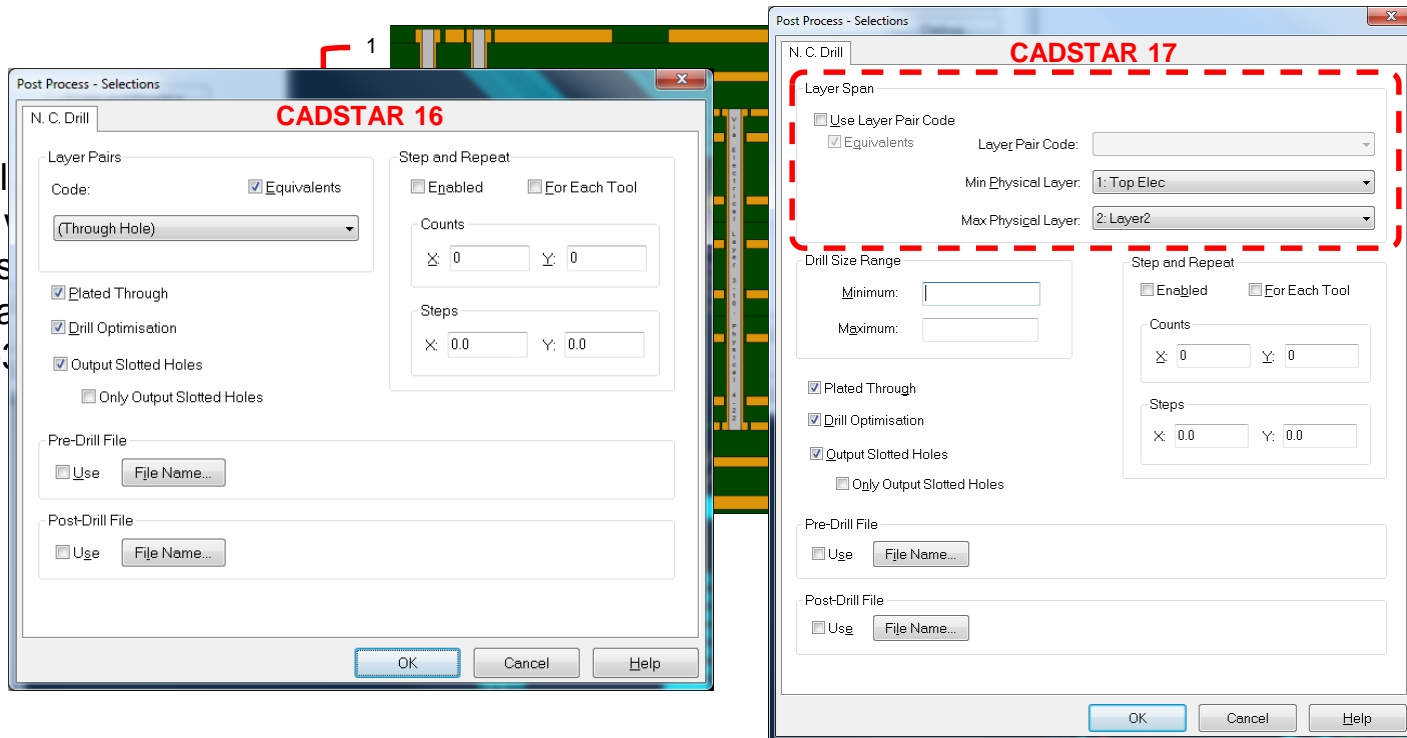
1

Post Process - Selections

N. C. Drill

CADSTAR 16

Layer Pairs

Code:

Equivalents

(Through Hole)

Step and Repeat

Enabled

For Each Tool

Counts

X: 0

Y: 0

Steps

X: 0.0

Y: 0.0

Plated Through

Drill Optimisation

Output Slotted Holes

Only Output Slotted Holes

Pre-Drill File

Use

File Name...

Post-Drill File

Use

File Name...

OK

Cancel

Help

Post Process - Selections

N. C. Drill

CADSTAR 17

Layer Span

Use Layer Pair Code

Equivalents

Layer Pair Code:

Min Physical Layer: 1: Top Elec

Max Physical Layer: 2: Layer2

Drill Size Range

Minimum:

Maximum:

Step and Repeat

Enabled

For Each Tool

Counts

X: 0

Y: 0

Steps

X: 0.0

Y: 0.0

Plated Through

Drill Optimisation

Output Slotted Holes

Only Output Slotted Holes

Pre-Drill File

Use

File Name...

Post-Drill File

Use

File Name...

OK

Cancel

Help